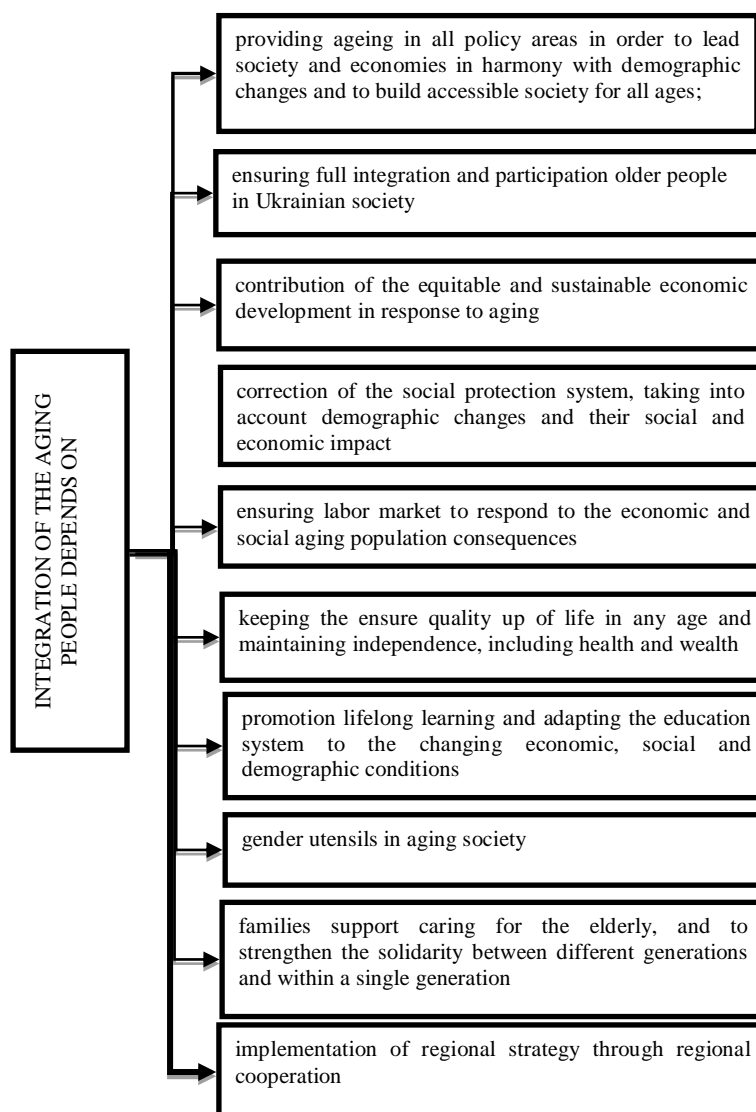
INTEGRATION OF THE AGING PEOPLE DEPENDS ON

providing ageing in all policy areas in order to lead society and economies in harmony with demographic changes and to build accessible society for all ages;

ensuring full integration and participation older people in Ukrainian society

contribution of the equitable and sustainable economic development in response to aging

correction of the social protection system, taking into account demographic changes and their social and economic impact

ensuring labor market to respond to the economic and social aging population consequences

keeping the ensure quality up of life in any age and maintaining independence, including health and wealth

promotion lifelong learning and adapting the education system to the changing economic, social and demographic conditions

gender utensils in aging society

families support caring for the elderly, and to strengthen the solidarity between different generations and within a single generation

implementation of regional strategy through regional cooperation